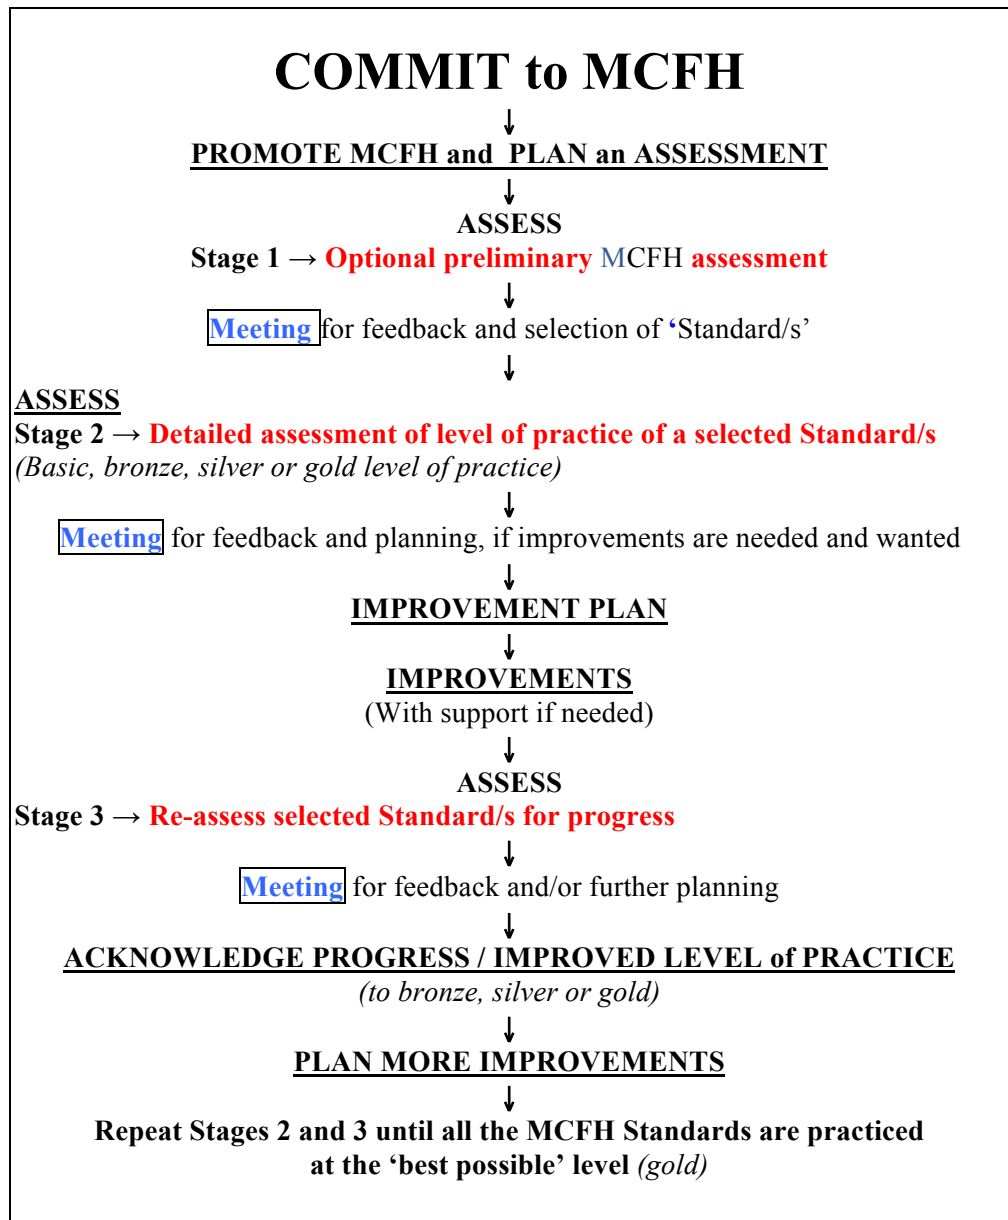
COMMIT to MCFH

↓

PROMOTE MCFH and PLAN an ASSESSMENT

↓

ASSESS

Stage 1 → Optional preliminary MCFH assessment

↓

Meeting for feedback and selection of 'Standard/s'

↓

ASSESS

Stage 2 → Detailed assessment of level of practice of a selected Standard/s

(Basic, bronze, silver or gold level of practice)

↓

Meeting for feedback and planning, if improvements are needed and wanted

↓

IMPROVEMENT PLAN

↓

IMPROVEMENTS

(With support if needed)

↓

ASSESS

Stage 3 → Re-assess selected Standard/s for progress

↓

Meeting for feedback and/or further planning

↓

ACKNOWLEDGE PROGRESS / IMPROVED LEVEL of PRACTICE

(to bronze, silver or gold)

↓

PLAN MORE IMPROVEMENTS

↓

Repeat Stages 2 and 3 until all the MCFH Standards are practiced at the 'best possible' level (gold)